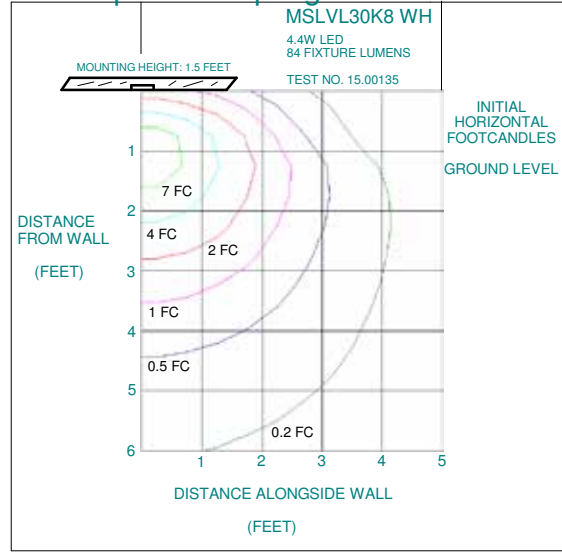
MSLVL30K8 WH

4.4W LED
84 FIXTURE LUMENS

MOUNTING HEIGHT: 1.5 FEET

TEST NO. 15.00135

INITIAL HORIZONTAL FOOTCANDLES

GROUND LEVEL

DISTANCE FROM WALL

(FEET)

1
2
3
4
5
6

7 FC
4 FC
2 FC
1 FC
0.5 FC
0.2 FC

1
2
3
4
5

DISTANCE ALONGSIDE WALL

(FEET)